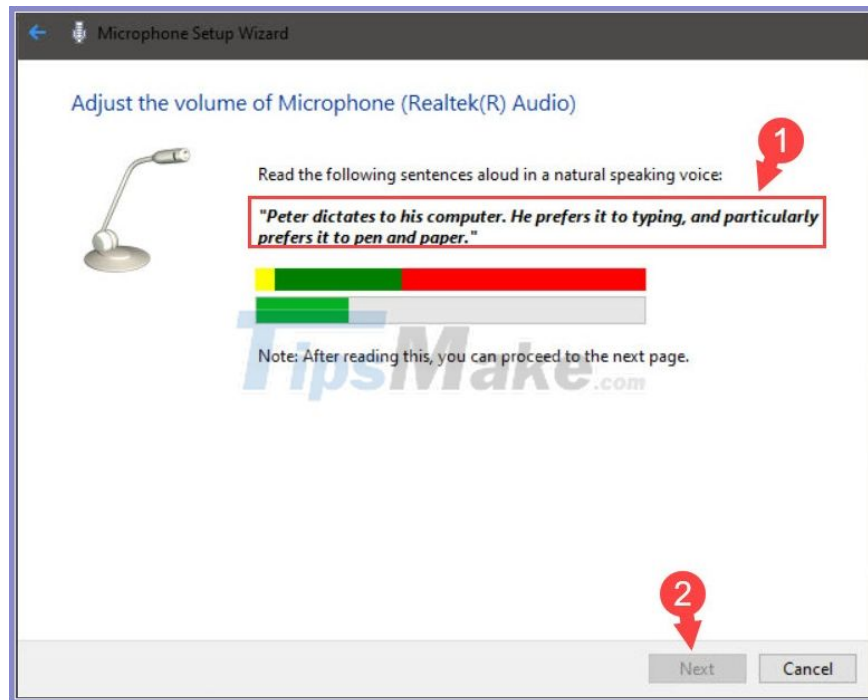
Microphone Setup Wizard

Adjust the volume of Microphone (Realtek(R) Audio)

1

Read the following sentences aloud in a natural speaking voice:

"Peter dictates to his computer. He prefers it to typing, and particularly prefers it to pen and paper."

TipsMake.com

Note: After reading this, you can proceed to the next page.

2

Next

Cancel